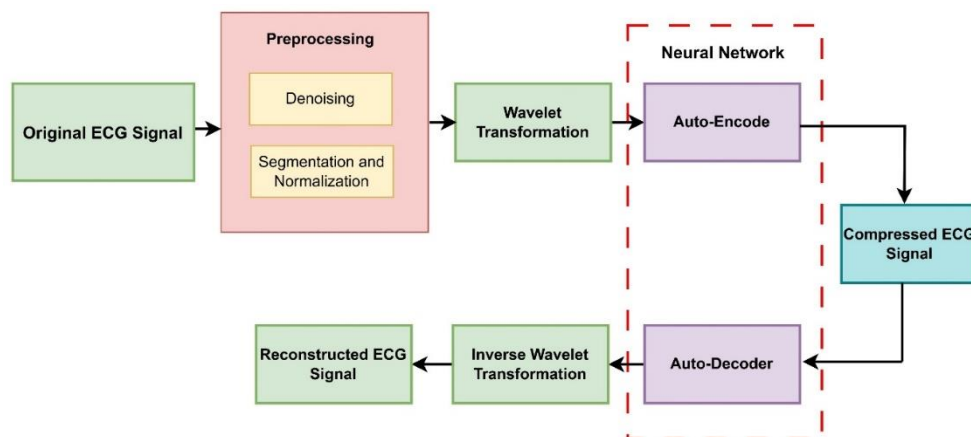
Original ECG Signal

Preprocessing

Denoising

Segmentation and Normalization

Wavelet Transformation

Neural Network

Auto-Encode

Compressed ECG Signal

Auto-Decoder

Inverse Wavelet Transformation

Reconstructed ECG Signal